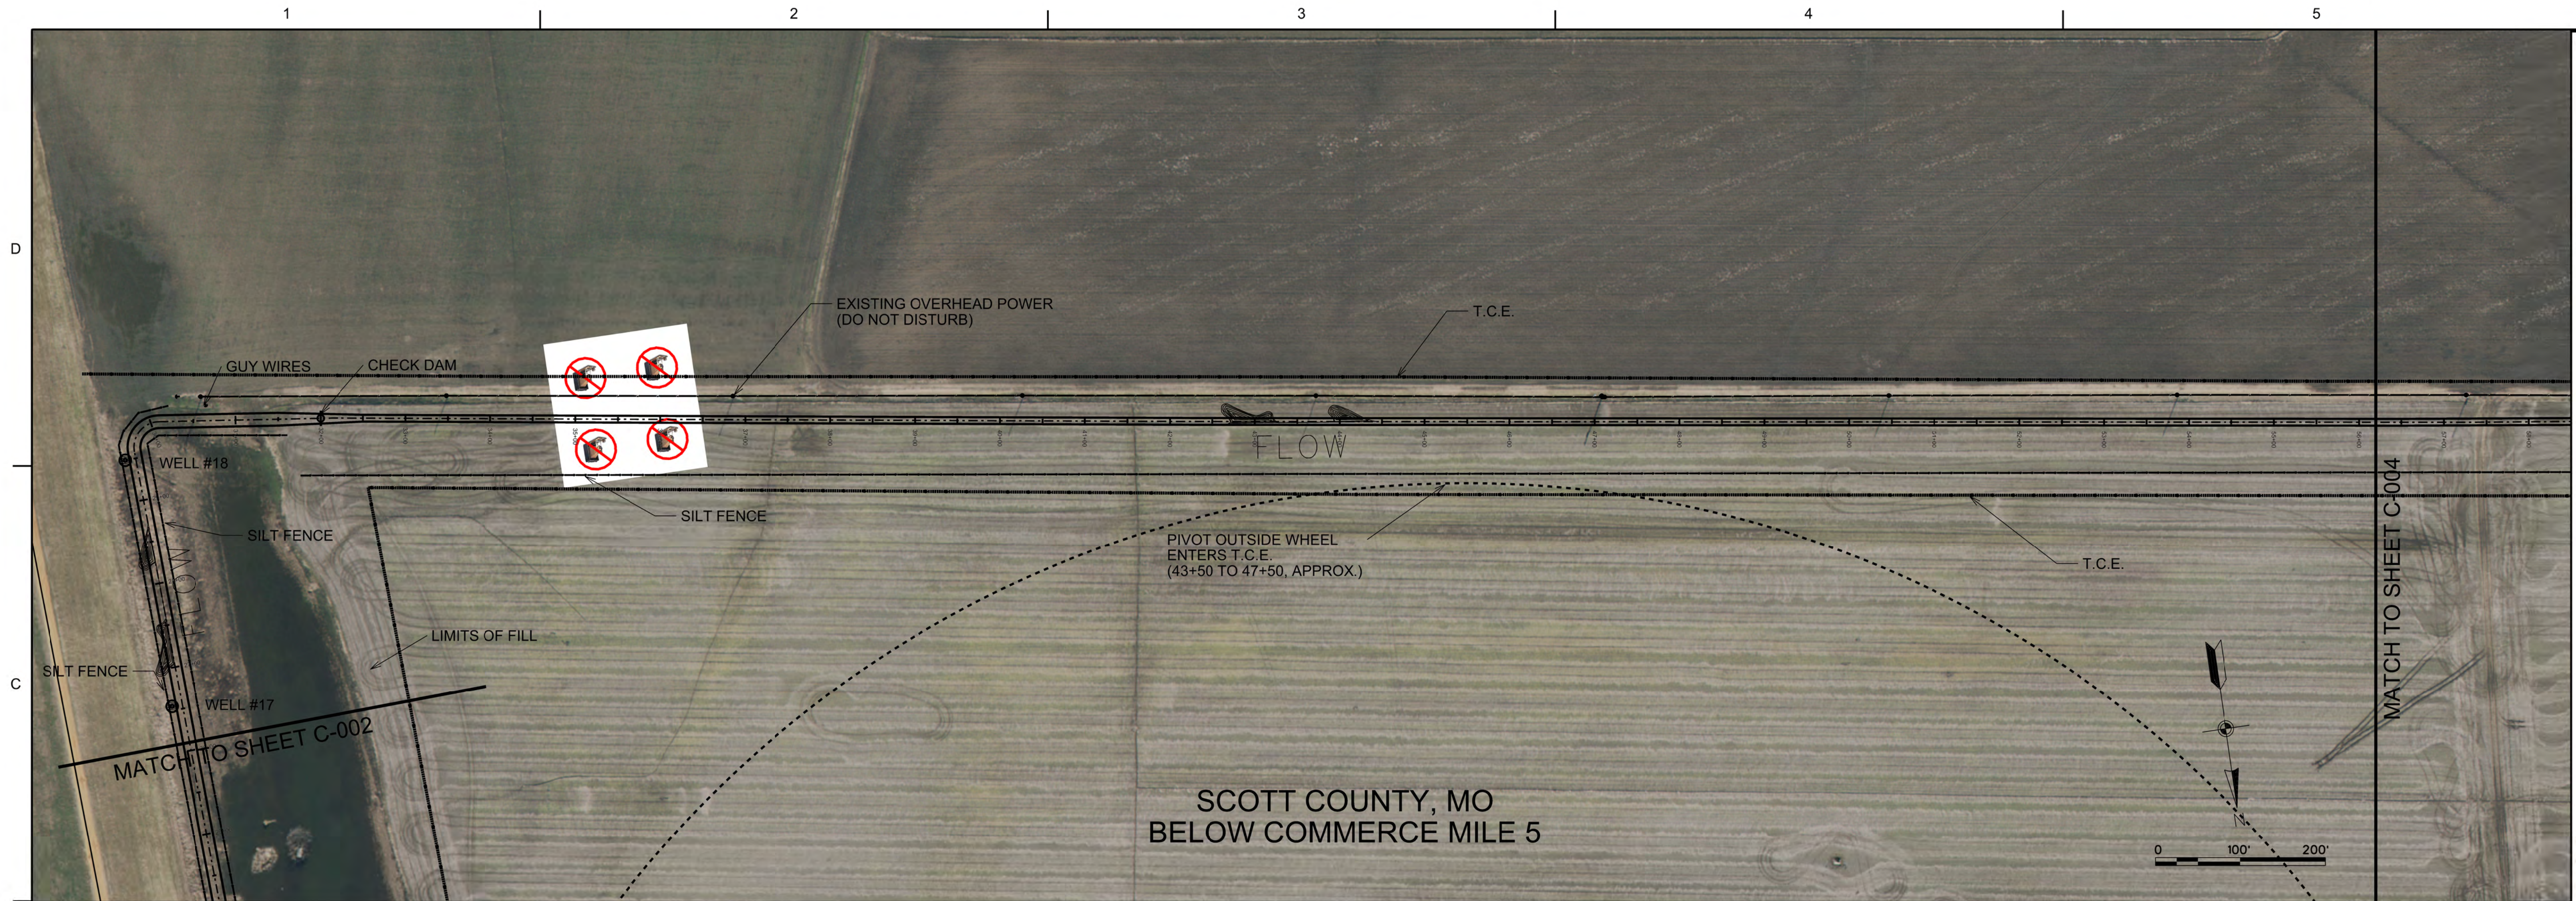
1
2
3
4
5

D

C

EXISTING OVERHEAD POWER
(DO NOT DISTURB)

T.C.E.

GUY WIRES

CHECK DAM

WELL #18

FLOW

SILT FENCE

SILT FENCE

PIVOT OUTSIDE WHEEL
ENTERS T.C.E.
(43+50 TO 47+50, APPROX.)

T.C.E.

SILT FENCE

FLOW

LIMITS OF FILL

WELL #17

MATCH TO SHEET C-002

MATCH TO SHEET C-004

N

SCOTT COUNTY, MO
BELOW COMMERCE MILE 5

0 100' 200'